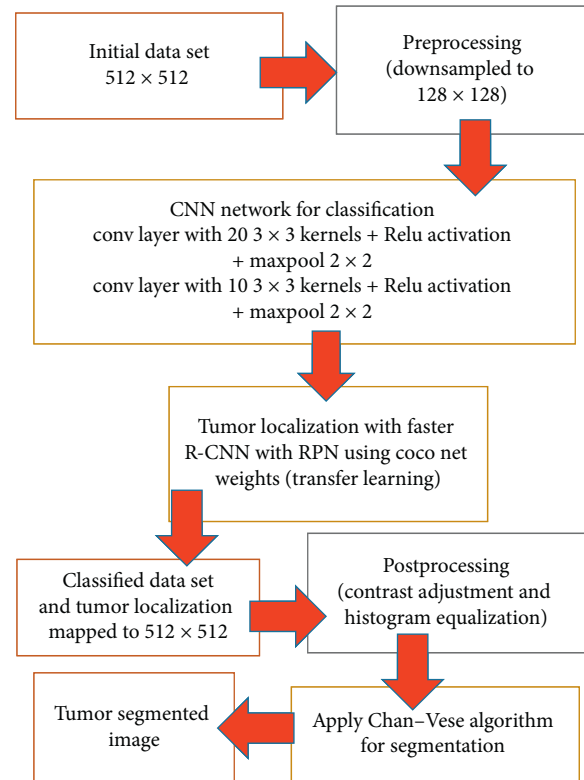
Initial data set
$512 \times 512$

Preprocessing
(downsampled to
$128 \times 128$)

CNN network for classification
conv layer with 20 $3 \times 3$ kernels + Relu activation
+ maxpool $2 \times 2$
conv layer with 10 $3 \times 3$ kernels + Relu activation
+ maxpool $2 \times 2$

Tumor localization with faster
R-CNN with RPN using coco net
weights (transfer learning)

Classified data set
and tumor localization
mapped to $512 \times 512$

Postprocessing
(contrast adjustment and
histogram equalization)

Tumor segmented
image

Apply Chan–Vese algorithm
for segmentation